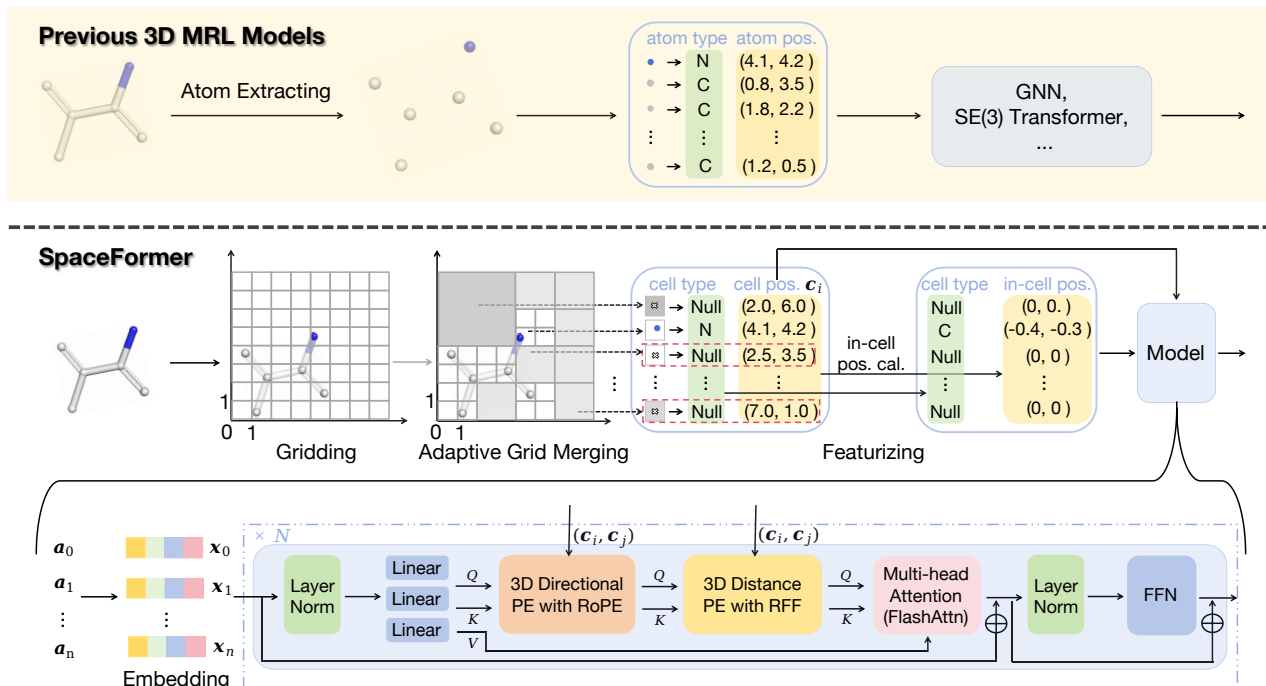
Previous 3D MRL Models

Atom Extracting

| atom type | atom pos. |
|---|---|
| N | (4.1, 4.2 ) |
| C | (0.8, 3.5 ) |
| C | (1.8, 2.2 ) |
| ⋮ | ⋮ |
| C | (1.2, 0.5 ) |

GNN, SE(3) Transformer, ...

SpaceFormer

1
0 1
Gridding

1
0 1
Adaptive Grid Merging

| cell type | cell pos. $\boldsymbol{c}_i$ |
|---|---|
| Null | (2.0, 6.0 ) |
| N | (4.1, 4.2 ) |
| Null | (2.5, 3.5 ) |
| ⋮ | ⋮ |
| Null | (7.0, 1.0 ) |

in-cell pos. cal.

| cell type | in-cell pos. |
|---|---|
| Null | (0, 0. ) |
| C | (-0.4, -0.3 ) |
| Null | (0, 0 ) |
| ⋮ | ⋮ |
| Null | (0, 0 ) |

Featurizing

Model

× N

$\boldsymbol{a}_0$ $\boldsymbol{x}_0$
$\boldsymbol{a}_1$ $\boldsymbol{x}_1$
⋮ ⋮
$\boldsymbol{a}_n$ $\boldsymbol{x}_n$
Embedding

Layer Norm

Linear
Linear
Linear

$Q$ $K$ $V$

$(\boldsymbol{c}_i, \boldsymbol{c}_j)$
3D Directional PE with RoPE

$Q$ $K$

$(\boldsymbol{c}_i, \boldsymbol{c}_j)$
3D Distance PE with RFF

$Q$ $K$

Multi-head Attention (FlashAttn)

Layer Norm

FFN